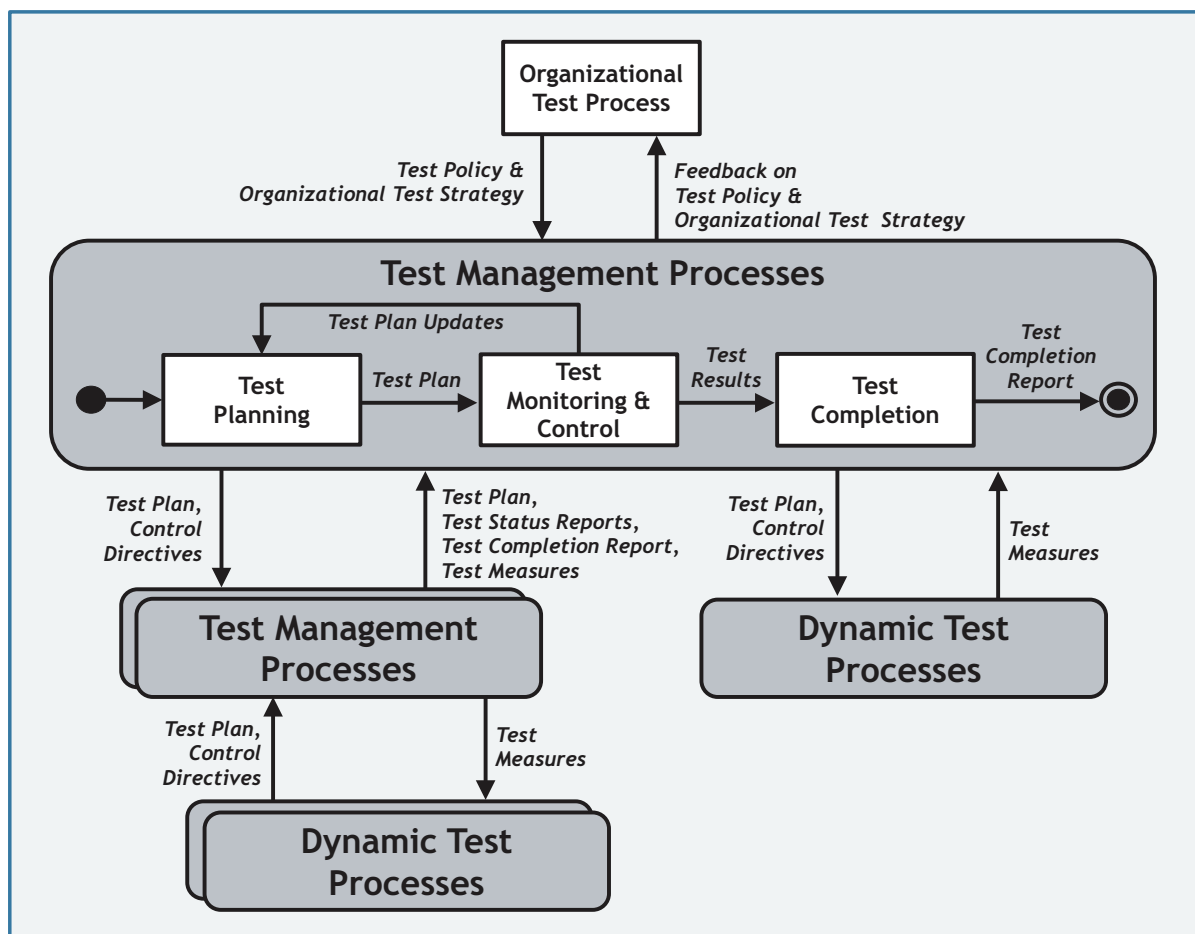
Organizational Test Process

Test Policy & Organizational Test Strategy

Feedback on Test Policy & Organizational Test Strategy

Test Management Processes

Test Plan Updates

Test Planning

Test Plan

Test Monitoring & Control

Test Results

Test Completion

Test Completion Report

Test Plan, Control Directives

Test Plan, Test Status Reports, Test Completion Report, Test Measures

Test Plan, Control Directives

Test Measures

Test Management Processes

Dynamic Test Processes

Test Plan, Control Directives

Test Measures

Dynamic Test Processes